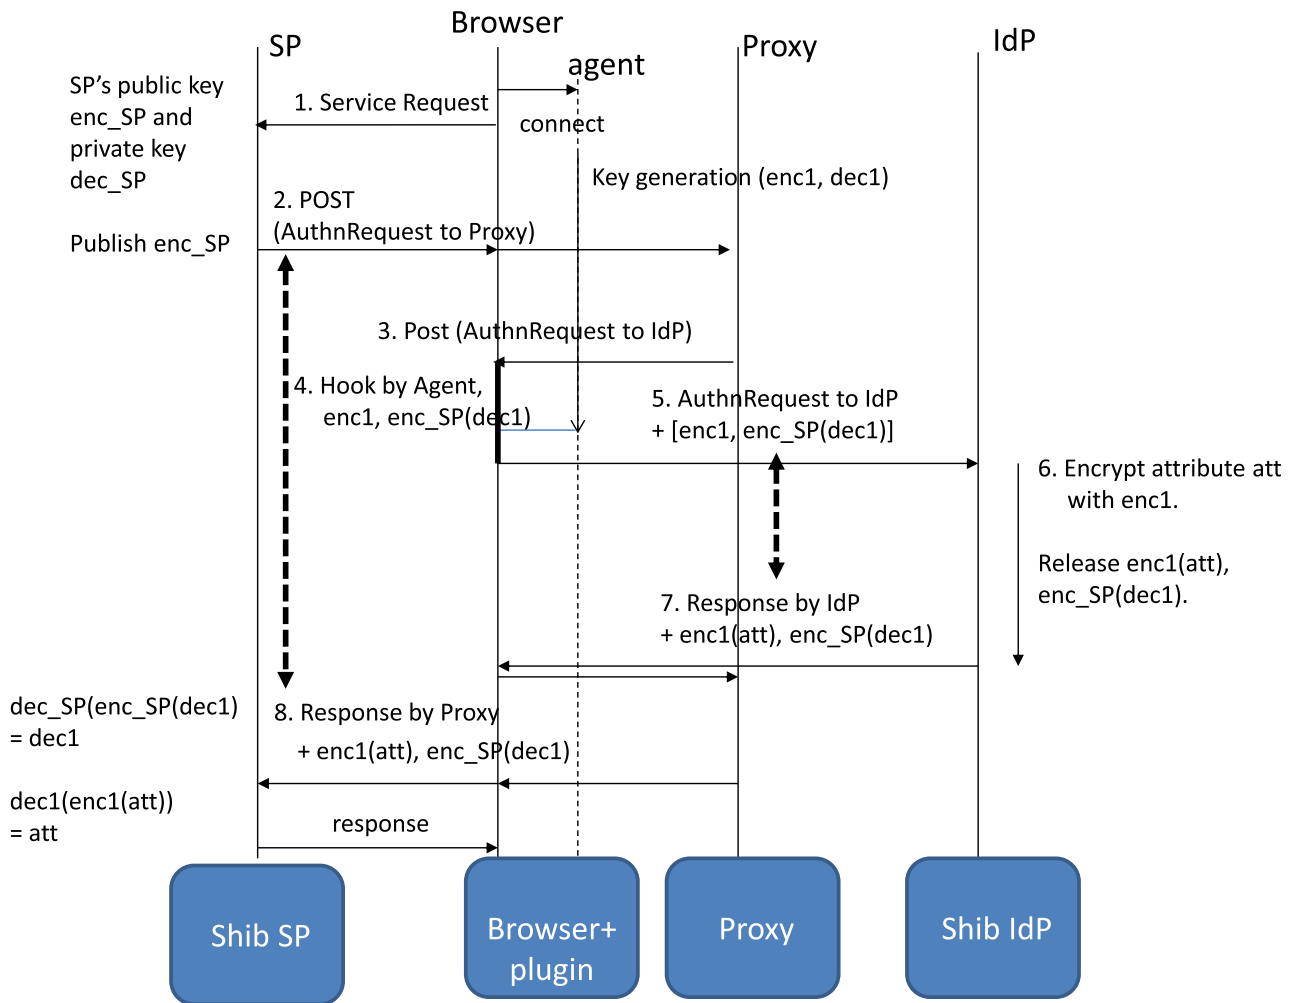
SP

Browser

agent

Proxy

IdP

SP's public key enc_SP and private key dec_SP

1. Service Request

connect

Key generation (enc1, dec1)

2. POST (AuthnRequest to Proxy)

Publish enc_SP

3. Post (AuthnRequest to IdP)

4. Hook by Agent, enc1, enc_SP(dec1)

5. AuthnRequest to IdP + [enc1, enc_SP(dec1)]

6. Encrypt attribute att with enc1.

Release enc1(att), enc_SP(dec1).

7. Response by IdP + enc1(att), enc_SP(dec1)

dec_SP(enc_SP(dec1) = dec1

8. Response by Proxy + enc1(att), enc_SP(dec1)

dec1(enc1(att)) = att

response

Shib SP

Browser+ plugin

Proxy

Shib IdP